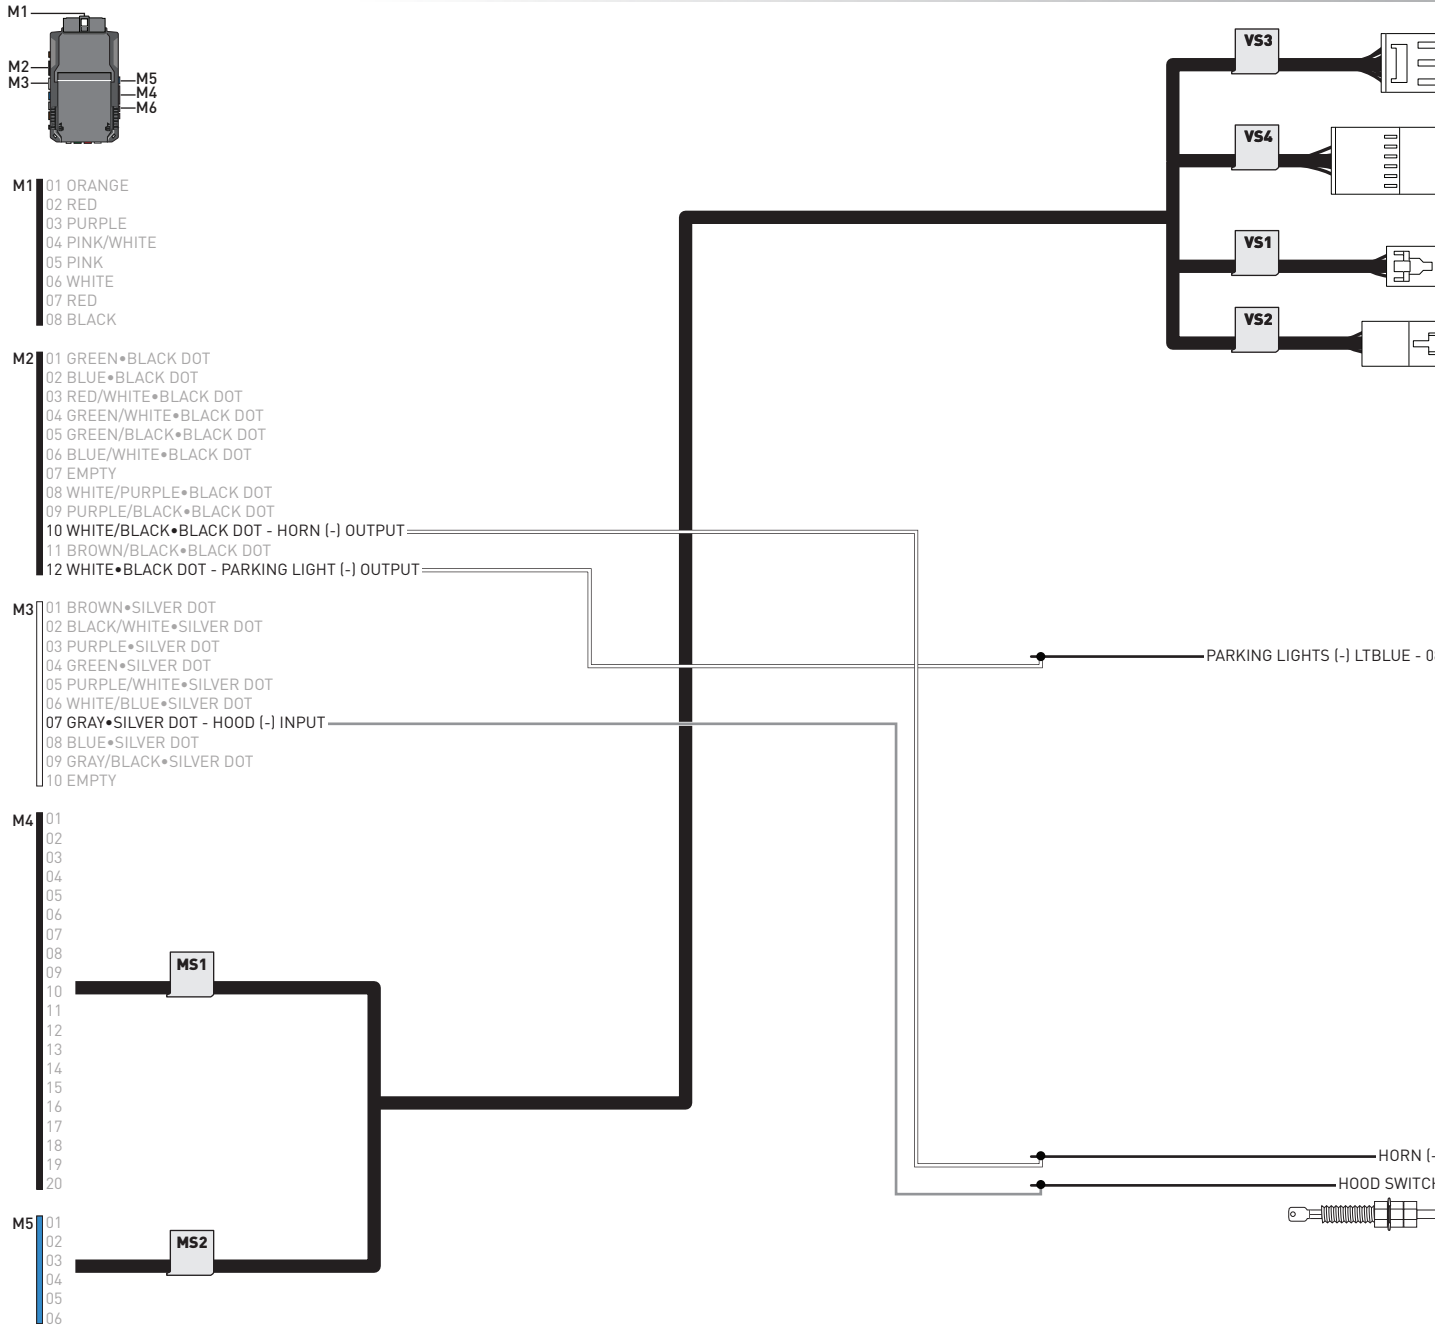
M1
M2
M3
M5
M4
M6

M1
01 ORANGE
02 RED
03 PURPLE
04 PINK/WHITE
05 PINK
06 WHITE
07 RED
08 BLACK

M2
01 GREEN•BLACK DOT
02 BLUE•BLACK DOT
03 RED/WHITE•BLACK DOT
04 GREEN/WHITE•BLACK DOT
05 GREEN/BLACK•BLACK DOT
06 BLUE/WHITE•BLACK DOT
07 EMPTY
08 WHITE/PURPLE•BLACK DOT
09 PURPLE/BLACK•BLACK DOT
10 WHITE/BLACK•BLACK DOT - HORN (-) OUTPUT
11 BROWN/BLACK•BLACK DOT
12 WHITE•BLACK DOT - PARKING LIGHT (-) OUTPUT

M3
01 BROWN•SILVER DOT
02 BLACK/WHITE•SILVER DOT
03 PURPLE•SILVER DOT
04 GREEN•SILVER DOT
05 PURPLE/WHITE•SILVER DOT
06 WHITE/BLUE•SILVER DOT
07 GRAY•SILVER DOT - HOOD (-) INPUT
08 BLUE•SILVER DOT
09 GRAY/BLACK•SILVER DOT
10 EMPTY

M4
01
02
03
04
05
06
07
08
09
10
11
12
13
14
15
16
17
18
19
20

M5
01
02
03
04
05
06

MS1
MS2
VS3
VS4
VS1
VS2

PARKING LIGHTS (-) LTBLUE - 0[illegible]
HORN (-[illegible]
HOOD SWITC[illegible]